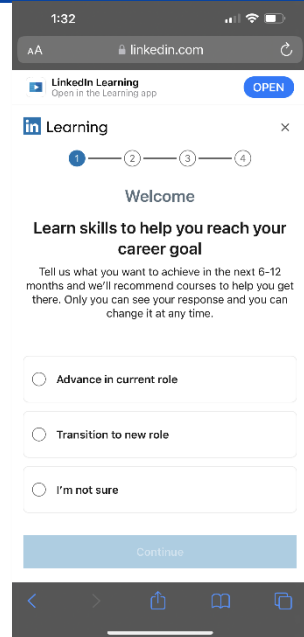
1:32

AA linkedin.com

LinkedIn Learning
Open in the Learning app
OPEN

in Learning
×

1 2 3 4

Welcome

Learn skills to help you reach your career goal

Tell us what you want to achieve in the next 6-12 months and we'll recommend courses to help you get there. Only you can see your response and you can change it at any time.

Advance in current role

Transition to new role

I'm not sure

Continue